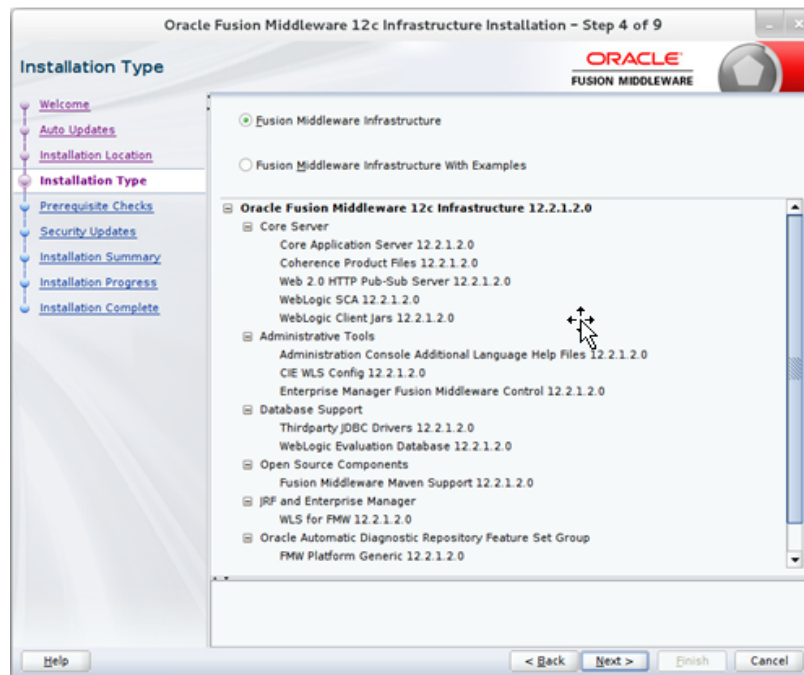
Oracle Fusion Middleware 12c Infrastructure Installation - Step 4 of 9

Installation Type

ORACLE
FUSION MIDDLEWARE

Welcome
Auto Updates
Installation Location
Installation Type
Prerequisite Checks
Security Updates
Installation Summary
Installation Progress
Installation Complete

Fusion Middleware Infrastructure

Fusion Middleware Infrastructure With Examples

Oracle Fusion Middleware 12c Infrastructure 12.2.1.2.0
Core Server
Core Application Server 12.2.1.2.0
Coherence Product Files 12.2.1.2.0
Web 2.0 HTTP Pub-Sub Server 12.2.1.2.0
WebLogic SCA 12.2.1.2.0
WebLogic Client Jars 12.2.1.2.0
Administrative Tools
Administration Console Additional Language Help Files 12.2.1.2.0
CIE WLS Config 12.2.1.2.0
Enterprise Manager Fusion Middleware Control 12.2.1.2.0
Database Support
Thirdparty JDBC Drivers 12.2.1.2.0
WebLogic Evaluation Database 12.2.1.2.0
Open Source Components
Fusion Middleware Maven Support 12.2.1.2.0
JRF and Enterprise Manager
WLS for FMW 12.2.1.2.0
Oracle Automatic Diagnostic Repository Feature Set Group
FMW Platform Generic 12.2.1.2.0

Help
< Back
Next >
Finish
Cancel